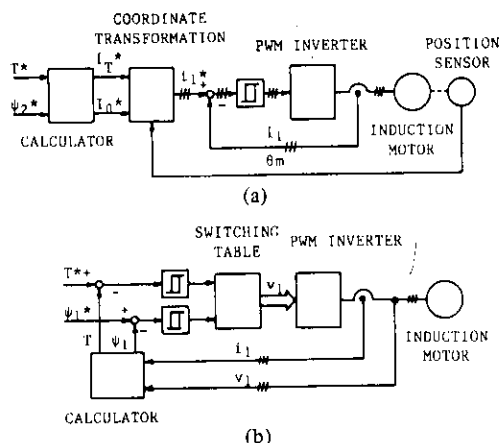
COORDINATE TRANSFORMATION

$T^*$

$\psi_2^*$

CALCULATOR

$I_T^*$

$I_0^*$

$i_1^*$

PWM INVERTER

POSITION SENSOR

INDUCTION MOTOR

$i_1$

$\theta m$

(a)

SWITCHING TABLE

PWM INVERTER

$T^*$ +

-

$\psi_1^*$

+

-

T

$\psi_1$

$v_1$

$i_1$

$v_1$

INDUCTION MOTOR

CALCULATOR

(b)